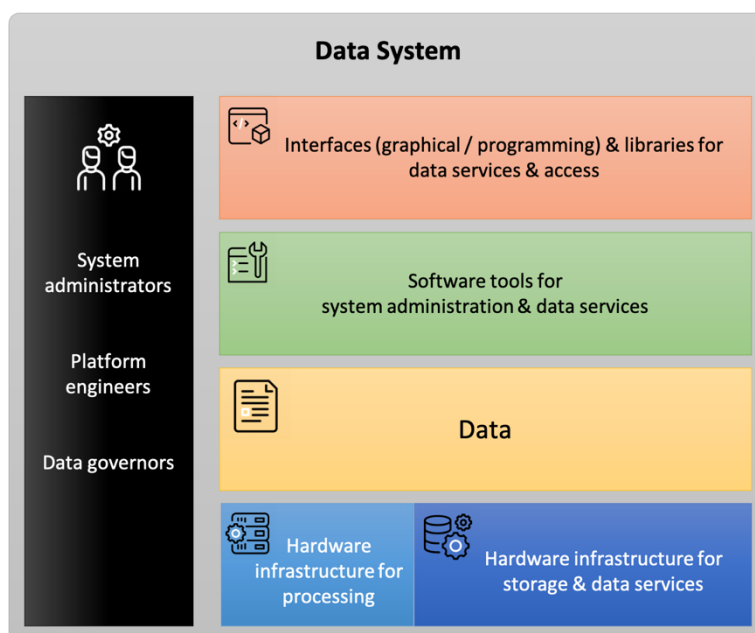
Data System

System administrators

Platform engineers

Data governors

Interfaces (graphical / programming) & libraries for data services & access

Software tools for system administration & data services

Data

Hardware infrastructure for processing

Hardware infrastructure for storage & data services